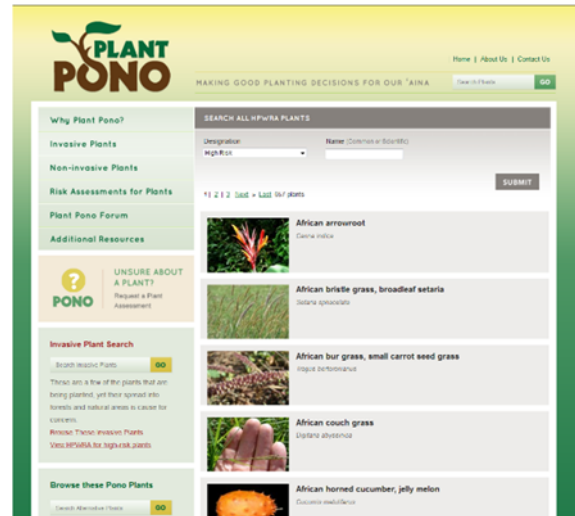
PLANT PONO

Home | About Us | Contact Us

MAKING GOOD PLANTING DECISIONS FOR OUR 'AINA

Search Plants GO

Why Plant Pono?

Invasive Plants

Non-invasive Plants

Risk Assessments for Plants

Plant Pono Forum

Additional Resources

PONO UNSURE ABOUT A PLANT? Request a Plant Assessment

Invasive Plant Search

Search Invasive Plants GO

These are a few of the plants that are being planted, yet their spread into forests and natural areas is cause for concern.

Browse These Invasive Plants

View HPWRA for high-risk plants

Browse these Pono Plants

Search Alternative Plants GO

SEARCH ALL HPWRA PLANTS

Designation: High Risk

Name (Common or Scientific)

SUBMIT

1 2 3 Next » Last 1647 plants

African arrowroot
Canna indica

African bristle grass, broadleaf setaria
Setaria sphacelata

African bur grass, small carrot seed grass
Tragus berteronianus

African couch grass
Digitaria abyssinica

African horned cucumber, jelly melon
Cucumis metuliferus